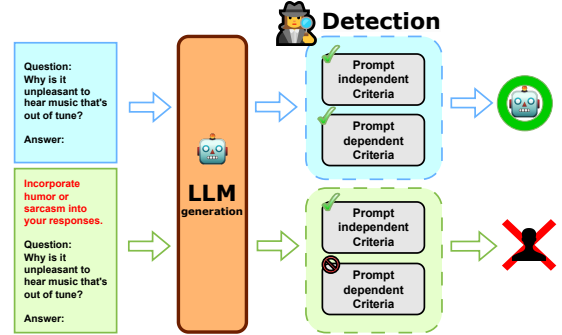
Detection

Question:
Why is it unpleasant to hear music that's out of tune?

Answer:

Incorporate humor or sarcasm into your responses.

Question:
Why is it unpleasant to hear music that's out of tune?

Answer:

LLM
generation

Prompt independent Criteria

Prompt dependent Criteria

Prompt independent Criteria

Prompt dependent Criteria